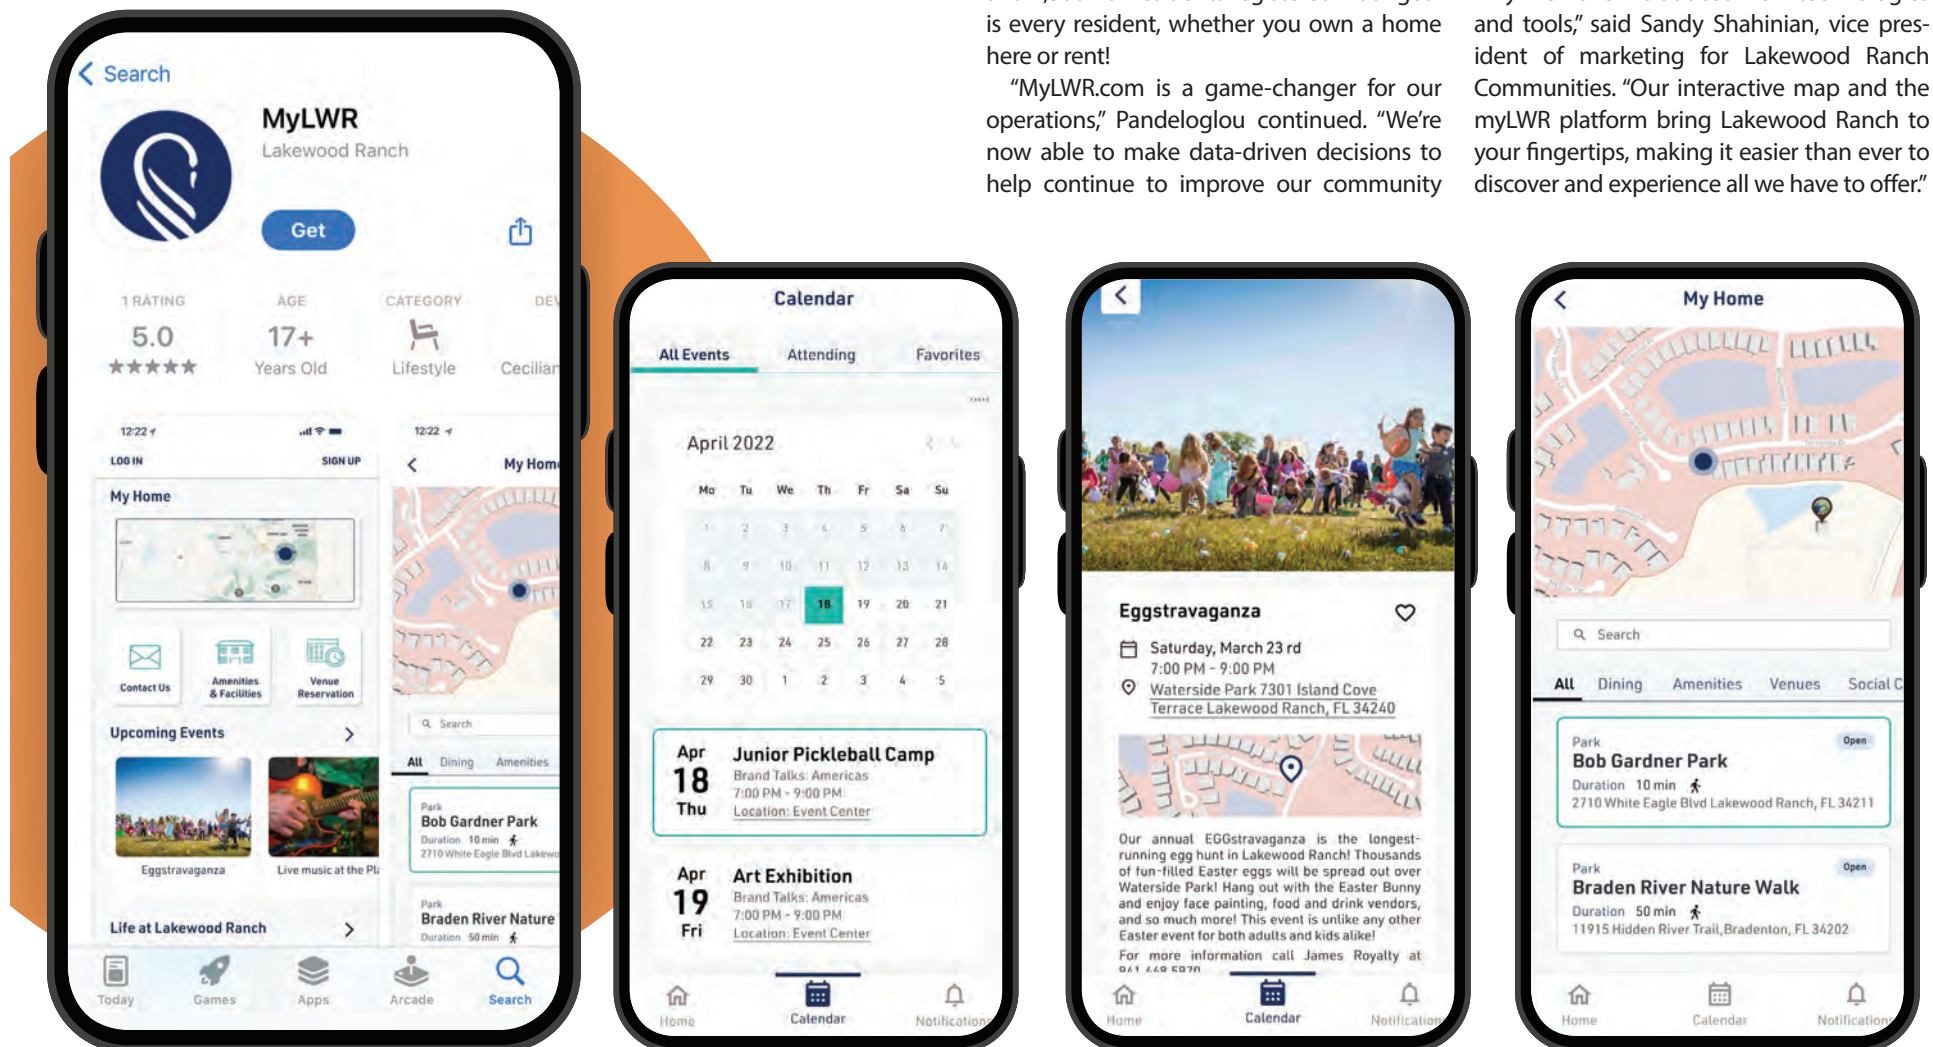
is every resident, whether you own a home here or rent!

"MyLWR.com is a game-changer for our operations," Pandeloglou continued. "We're now able to make data-driven decisions to help continue to improve our community

and tools," said Sandy Shahinian, vice president of marketing for Lakewood Ranch Communities. "Our interactive map and the myLWR platform bring Lakewood Ranch to your fingertips, making it easier than ever to discover and experience all we have to offer."

Search
MyLWR
Lakewood Ranch
Get
1 RATING 5.0 ★★★★★
AGE 17+ Years Old
CATEGORY Lifestyle
DEV Cecilian

12:22
LOG IN SIGN UP
My Home
Contact Us
Amenities & Facilities
Venue Reservation
Upcoming Events
Eggstravaganza
Live music at the Pl
Life at Lakewood Ranch

12:22
My Home
Search
All Dining Amenities
Park
Bob Gardner Park
Duration 10 min
2710 White Eagle Blvd Lakewo
Park
Braden River Nature
Duration 50 min

Today Games Apps Arcade Search

Calendar
All Events Attending Favorites
April 2022
| Mo | Tu | We | Th | Fr | Sa | Su |
|---|---|---|---|---|---|---|
| 1 | 2 | 3 | 4 | 5 | 6 | 7 |
| 8 | 9 | 10 | 11 | 12 | 13 | 14 |
| 15 | 16 | 17 | 18 | 19 | 20 | 21 |
| 22 | 23 | 24 | 25 | 26 | 27 | 28 |
| 29 | 30 | 1 | 2 | 3 | 4 | 5 |

Apr 18 Thu
Junior Pickleball Camp
Brand Talks: Americas
7:00 PM - 9:00 PM
Location: Event Center

Apr 19 Fri
Art Exhibition
Brand Talks: Americas
7:00 PM - 9:00 PM
Location: Event Center

Home Calendar Notifications

Eggstravaganza
Saturday, March 23 rd
7:00 PM - 9:00 PM
Waterside Park 7301 Island Cove Terrace Lakewood Ranch, FL 34240
Our annual EGGstravaganza is the longest-running egg hunt in Lakewood Ranch! Thousands of fun-filled Easter eggs will be spread out over Waterside Park! Hang out with the Easter Bunny and enjoy face painting, food and drink vendors, and so much more! This event is unlike any other Easter event for both adults and kids alike!
For more information call James Royalty at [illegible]
Home Calendar Notifications

My Home
Search
All Dining Amenities Venues Social C
Park
Open
Bob Gardner Park
Duration 10 min
2710 White Eagle Blvd Lakewood Ranch, FL 34211
Park
Open
Braden River Nature Walk
Duration 50 min
11915 Hidden River Trail, Bradenton, FL 34202
Home Calendar Notifications